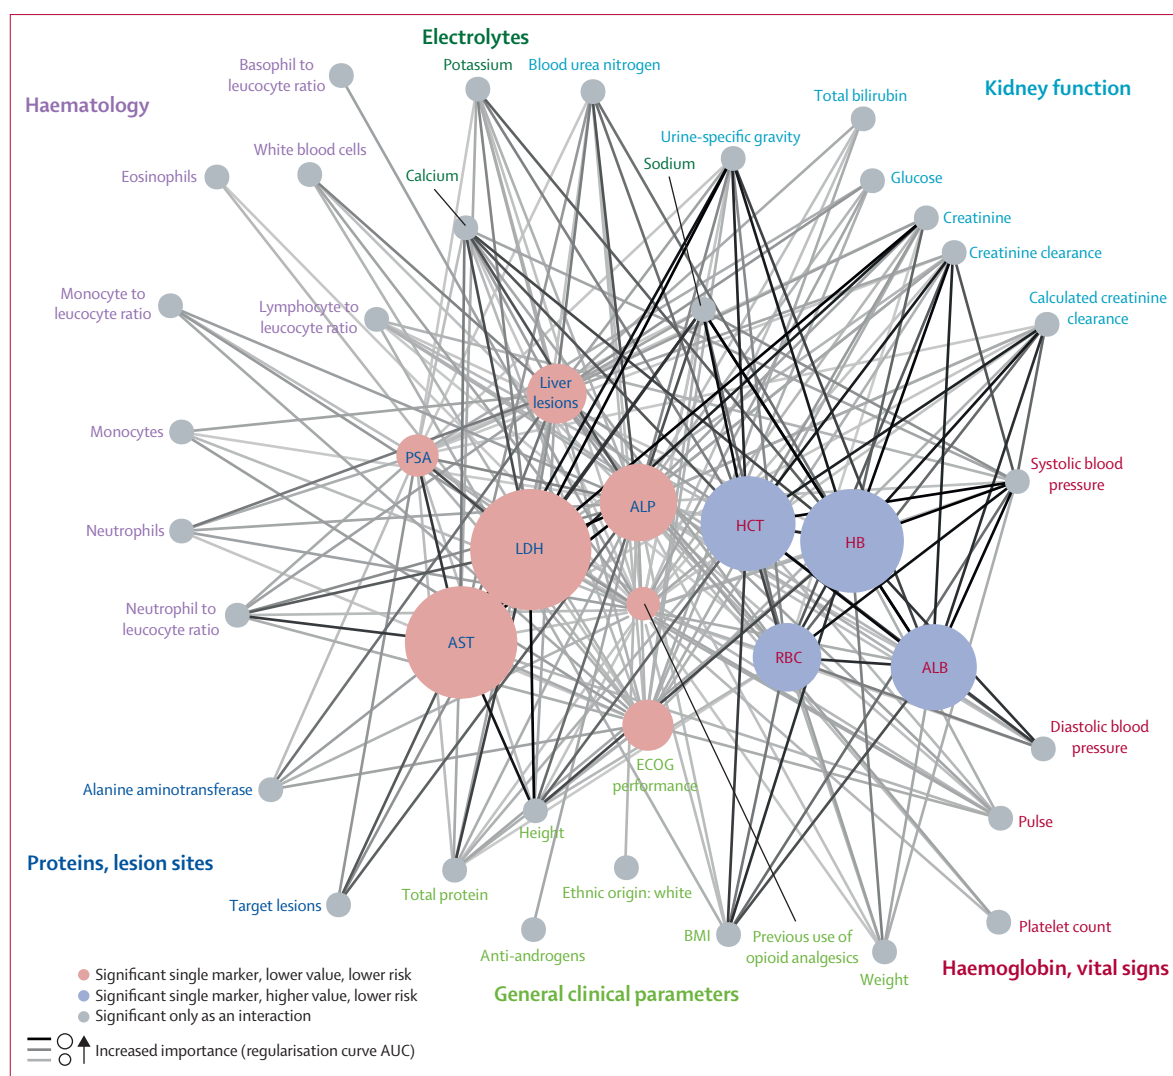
Electrolytes

Haematology

Kidney function

Basophil to leucocyte ratio

Potassium

Blood urea nitrogen

Total bilirubin

Urine-specific gravity

Sodium

White blood cells

Eosinophils

Calcium

Glucose

Creatinine

Creatinine clearance

Monocyte to leucocyte ratio

Lymphocyte to leucocyte ratio

Calculated creatinine clearance

Liver lesions

Monocytes

PSA

Systolic blood pressure

ALP

HCT

HB

Neutrophils

LDH

Neutrophil to leucocyte ratio

AST

RBC

ALB

Diastolic blood pressure

ECOG performance

Alanine aminotransferase

Height

Pulse

Proteins, lesion sites

Total protein

Ethnic origin: white

Target lesions

BMI

Previous use of opioid analgesics

Platelet count

Anti-androgens

Weight

Haemoglobin, vital signs

General clinical parameters

Significant single marker, lower value, lower risk

Significant single marker, higher value, lower risk

Significant only as an interaction

Increased importance (regularisation curve AUC)